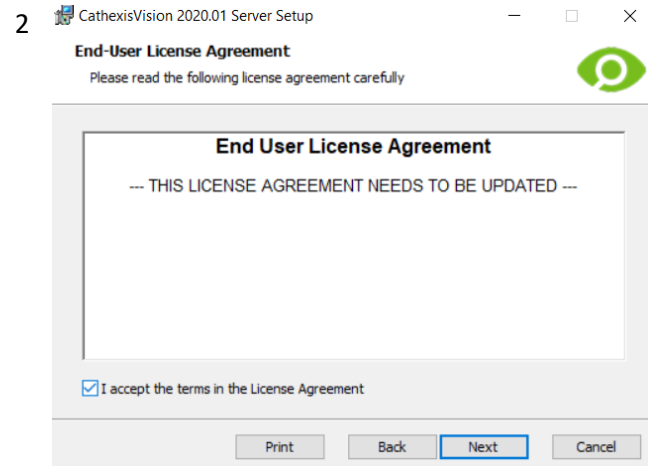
2

CathexisVision 2020.01 Server Setup

End-User License Agreement

Please read the following license agreement carefully

End User License Agreement

--- THIS LICENSE AGREEMENT NEEDS TO BE UPDATED ---

I accept the terms in the License Agreement

Print Back Next Cancel